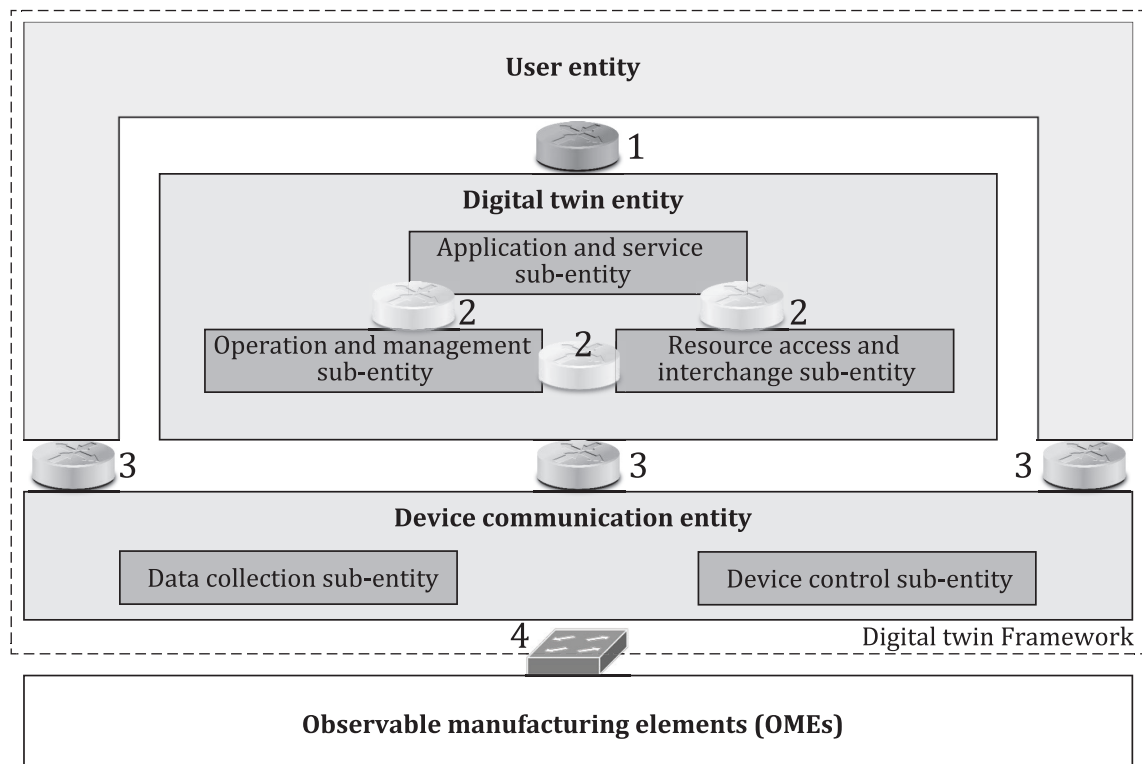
User entity

1

Digital twin entity

Application and service sub-entity

2

2

Operation and management sub-entity

2

Resource access and interchange sub-entity

3

3

3

Device communication entity

Data collection sub-entity

Device control sub-entity

4

Digital twin Framework

Observable manufacturing elements (OMEs)